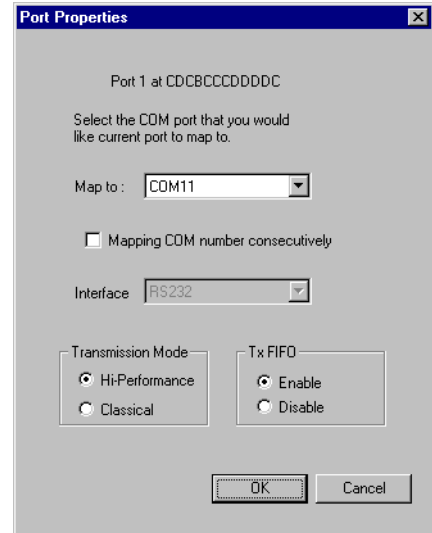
Port Properties

Port 1 at CDCBCCCDDDDC

Select the COM port that you would like current port to map to.

Map to : COM11

Mapping COM number consecutively

Interface RS232

Transmission Mode
Hi-Performance
Classical

Tx FIFO
Enable
Disable

OK
Cancel